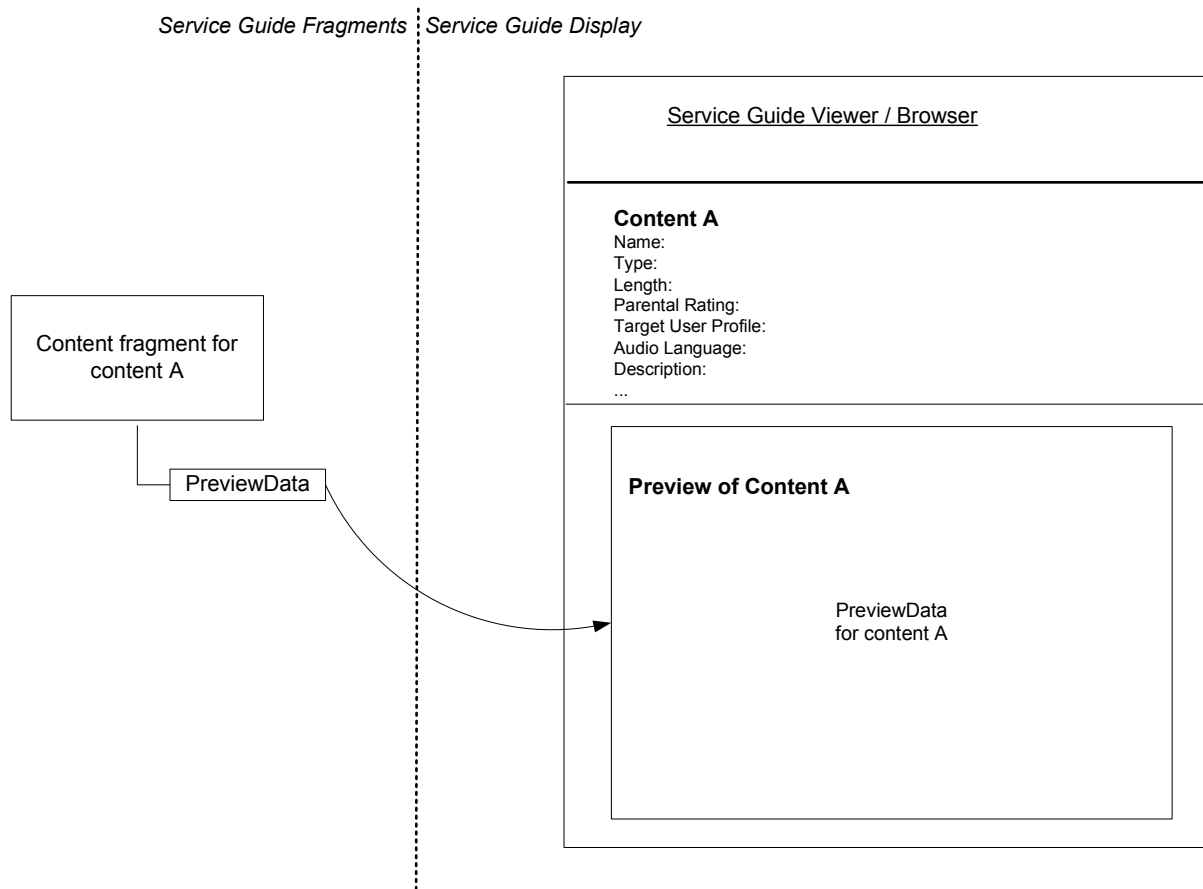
Service Guide Fragments

Service Guide Display

Service Guide Viewer / Browser

Content A
Name:
Type:
Length:
Parental Rating:
Target User Profile:
Audio Language:
Description:
...

Content fragment for content A

PreviewData

Preview of Content A

PreviewData for content A